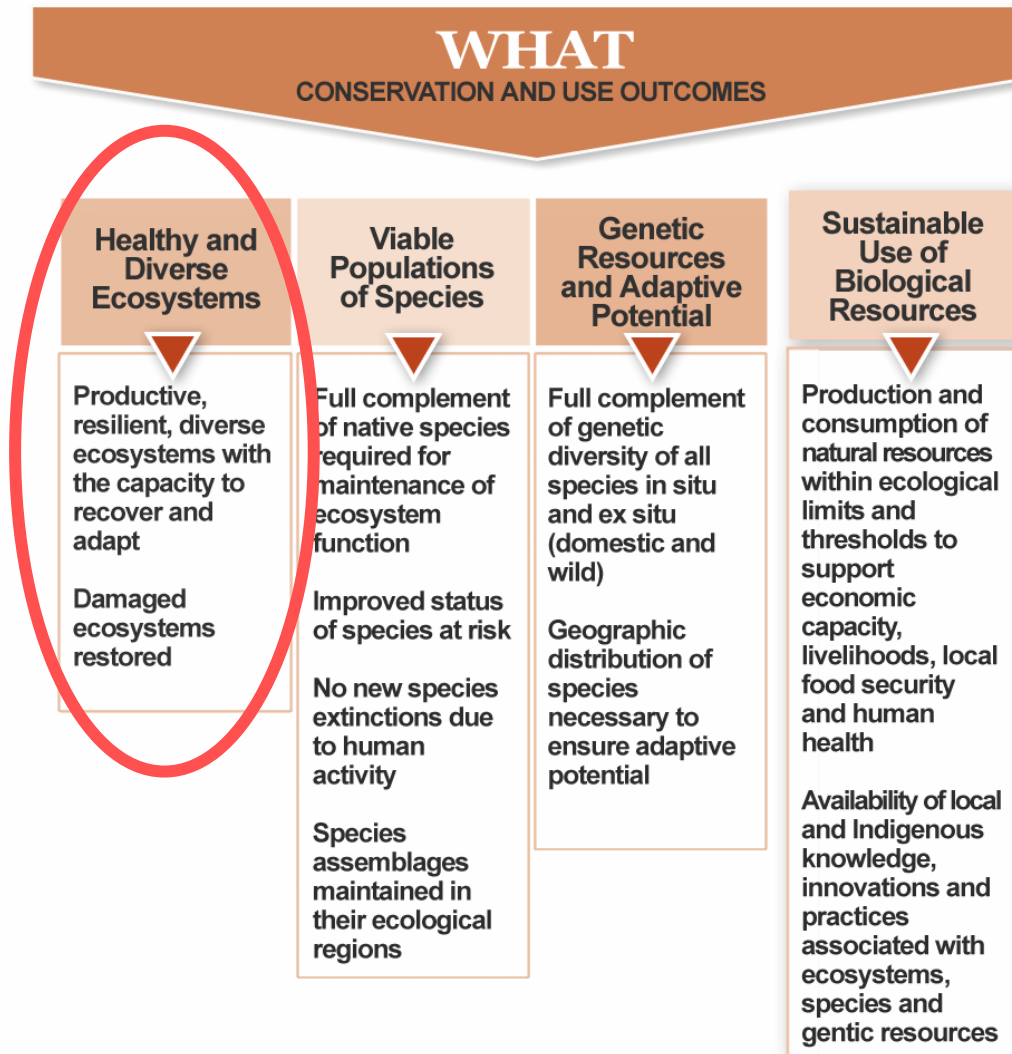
WHAT
CONSERVATION AND USE OUTCOMES

Healthy and Diverse Ecosystems

Productive, resilient, diverse ecosystems with the capacity to recover and adapt

Damaged ecosystems restored

Viable Populations of Species

Full complement of native species required for maintenance of ecosystem function

Improved status of species at risk

No new species extinctions due to human activity

Species assemblages maintained in their ecological regions

Genetic Resources and Adaptive Potential

Full complement of genetic diversity of all species in situ and ex situ (domestic and wild)

Geographic distribution of species necessary to ensure adaptive potential

Sustainable Use of Biological Resources

Production and consumption of natural resources within ecological limits and thresholds to support economic capacity, livelihoods, local food security and human health

Availability of local and Indigenous knowledge, innovations and practices associated with ecosystems, species and gentic resources